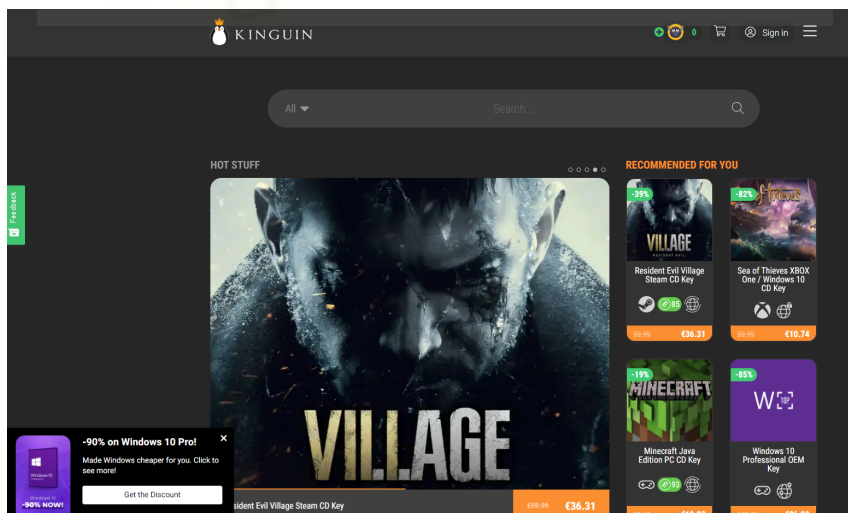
KINGUIN

0

Sign in

All

Search...

Feedback

HOT STUFF

RECOMMENDED FOR YOU

-39%

VILLAGE

Resident Evil Village Steam CD Key

85

€59.99 €36.31

-82%

Sea of Thieves XBOX One / Windows 10 CD Key

€59.99 €10.74

-19%

MINECRAFT

Minecraft Java Edition PC CD Key

93

-85%

Windows 10 Professional OEM Key

VILLAGE

sident Evil Village Steam CD Key

€59.99 €36.31

-90% on Windows 10 Pro!

Made Windows cheaper for you. Click to see more!

Get the Discount

-90% NOW!